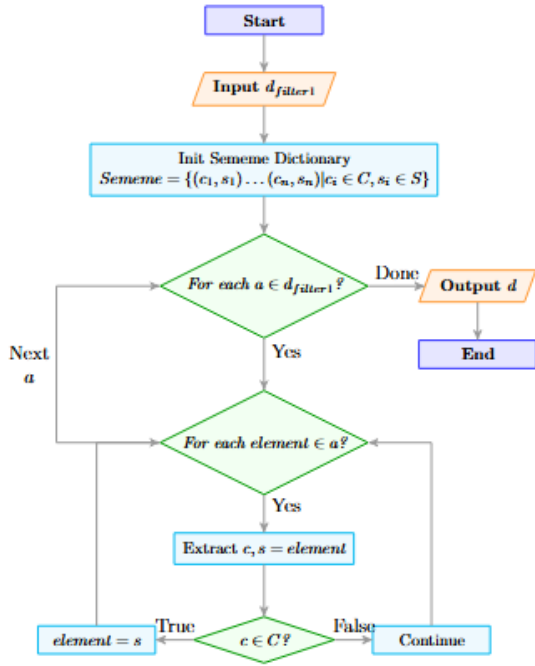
Start

Input $d_{filter1}$

Init Sememe Dictionary
$Sememe = \{(c_1, s_1)\ldots(c_n, s_n) | c_i \in C, s_i \in S\}$

For each $a \in d_{filter1}$?

Done

Output $d$

End

Next $a$

Yes

For each $element \in a$?

Yes

Extract $c, s = element$

True

False

$element = s$

$c \in C$?

Continue